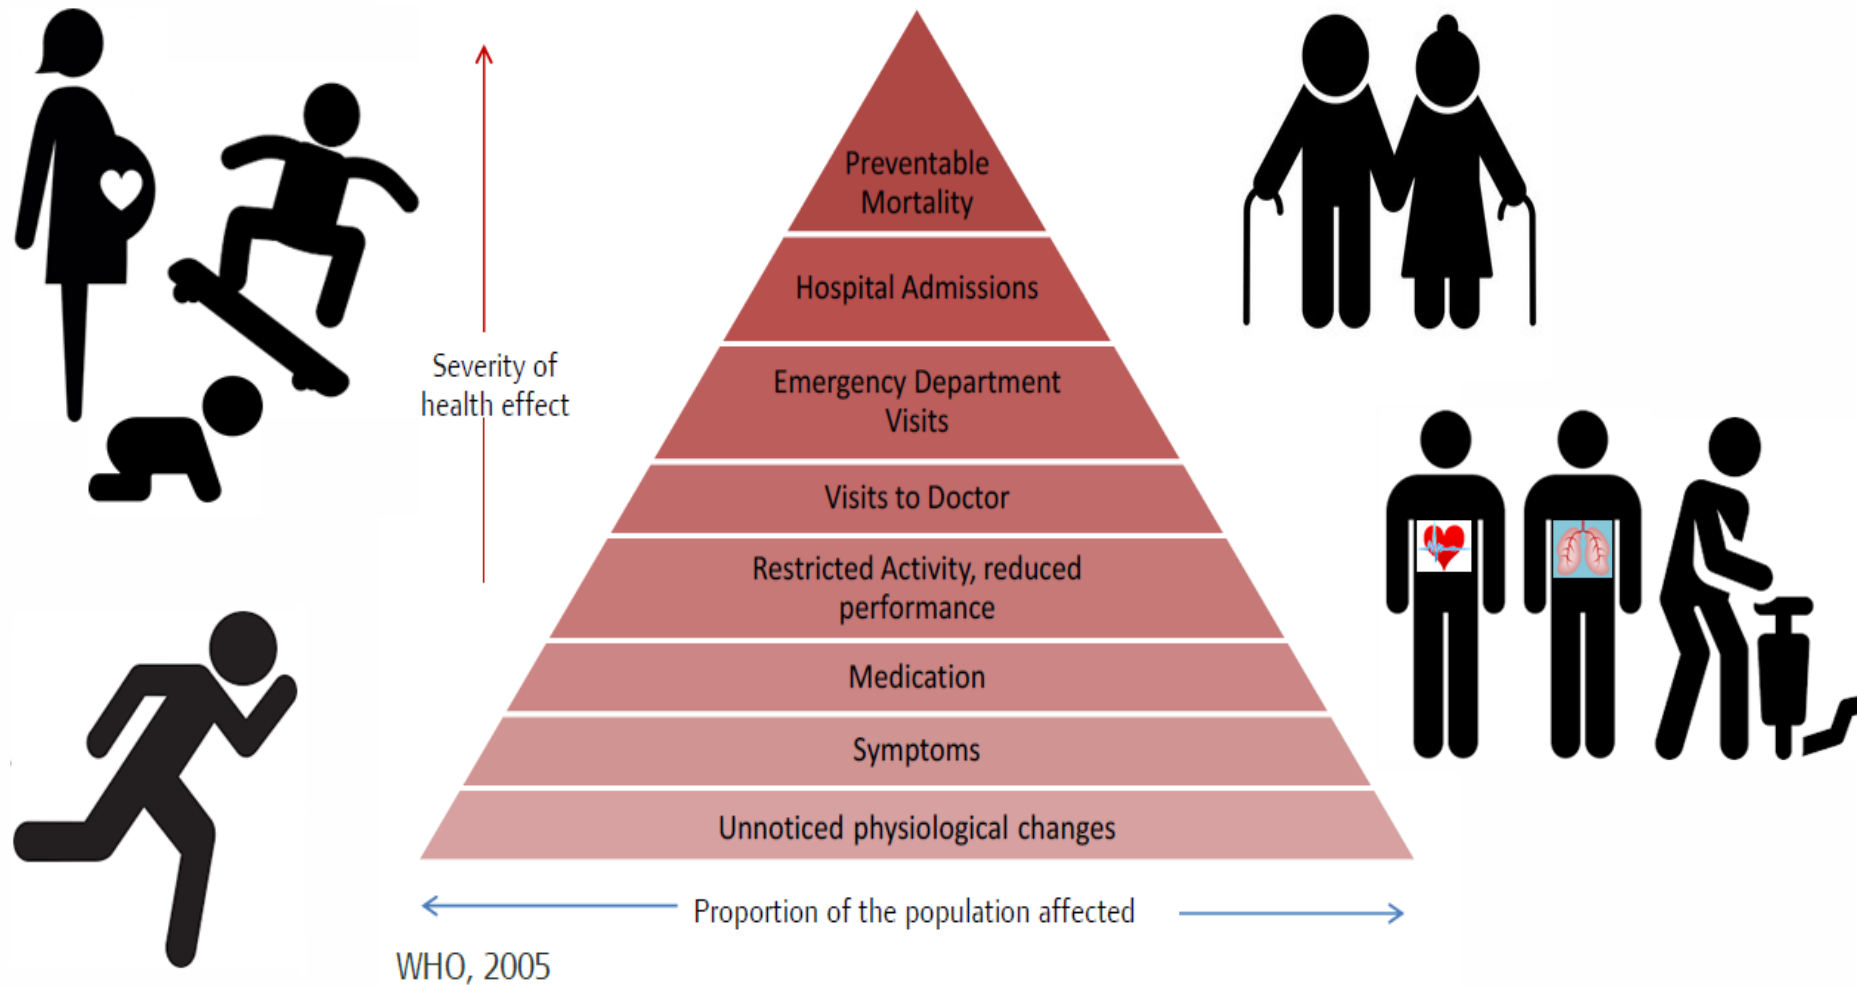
Severity of health effect

Preventable Mortality

Hospital Admissions

Emergency Department Visits

Visits to Doctor

Restricted Activity, reduced performance

Medication

Symptoms

Unnoticed physiological changes

Proportion of the population affected

WHO, 2005